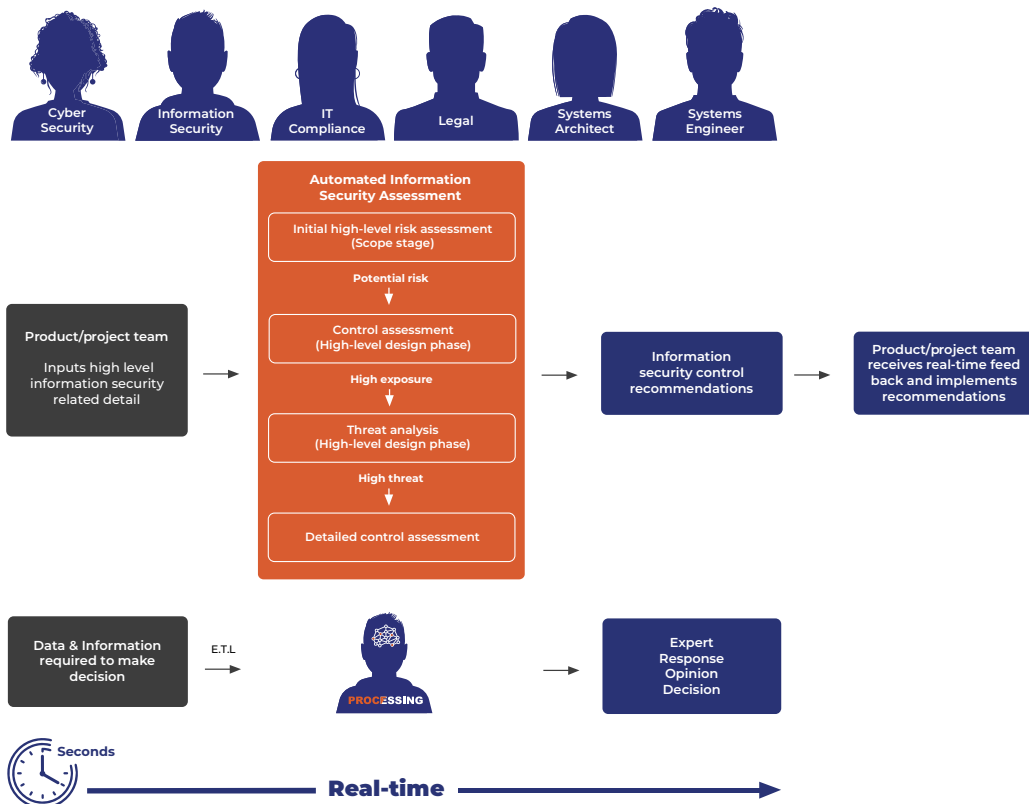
Cyber Security

Information Security

IT Compliance

Legal

Systems Architect

Systems Engineer

Automated Information Security Assessment

Initial high-level risk assessment (Scope stage)

Potential risk

Control assessment (High-level design phase)

High exposure

Threat analysis (High-level design phase)

High threat

Detailed control assessment

Product/project team

Inputs high level information security related detail

Information security control recommendations

Product/project team receives real-time feed back and implements recommendations

Data & Information required to make decision

E.T.L

PROCESSING

Expert Response Opinion Decision

Seconds

Real-time